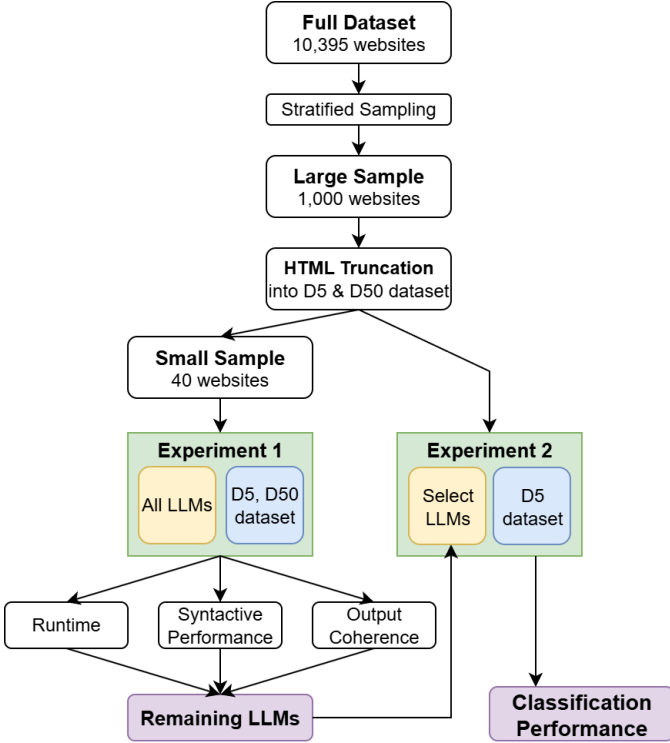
**Full Dataset**
10,395 websites

Stratified Sampling

**Large Sample**
1,000 websites

**HTML Truncation**
into D5 & D50 dataset

**Small Sample**
40 websites

**Experiment 1**

All LLMs

D5, D50 dataset

**Experiment 2**

Select LLMs

D5 dataset

Runtime

Syntactive Performance

Output Coherence

**Remaining LLMs**

**Classification Performance**